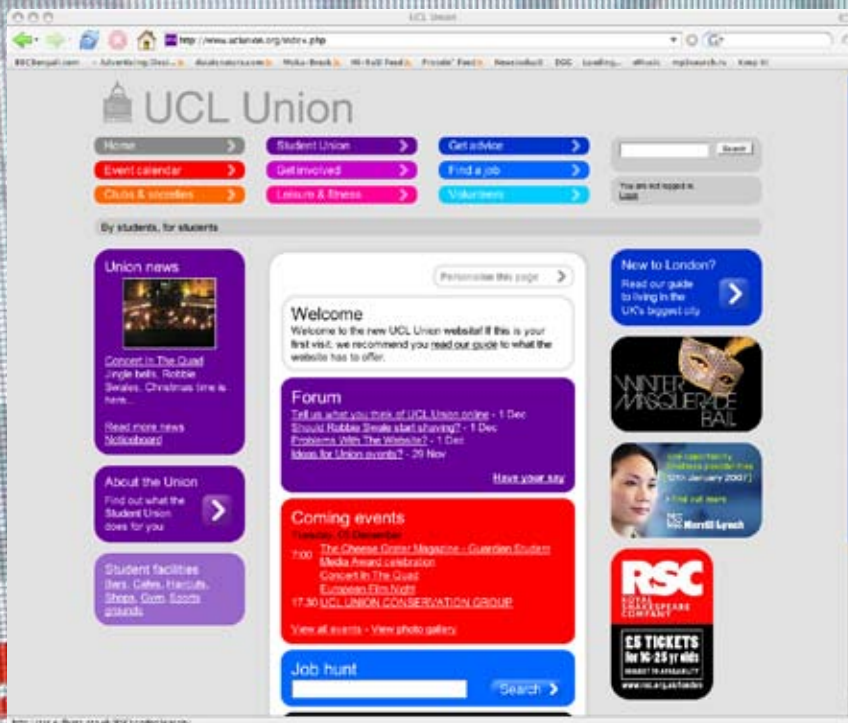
UCL Union

http://www.uclunion.org/index.php

BBCBengali.com · Advertising Desi... · doubleclick.com · Moka-Brock · Hi-Roll Feed · Friends' Feed · Newsindust · DGC · Loading... · eMusic · mpResearch.ru · Keep It!

UCL Union

Home
Event calendar
Clubs & societies
Student Union
Get involved
Leisure & fitness
Get advice
Find a job
Volunteer

Search

You are not logged in.
Login

By students, for students

Union news

Concert In The Quad
Jingle bells, Robbie Swales. Christmas time is here...

Read more news
Noticeboard

About the Union
Find out what the Student Union does for you

Student facilities
Bars, Cafes, Haircuts, Shops, Gym, Sports grounds

Personalise this page

Welcome
Welcome to the new UCL Union website! If this is your first visit, we recommend you read our guide to what the website has to offer.

Forum
Tell us what you think of UCL Union online - 1 Dec
Should Robbie Swale start shaving? - 1 Dec
Problems With The Website? - 1 Dec
Ideas for Union events? - 29 Nov

Have your say

Coming events
Tuesday, 05 December
7:00 The Cheese Grater Magazine - Guardian Student Media Award celebration
Concert In The Quad
European Film Night
17:30 UCL UNION CONSERVATION GROUP

View all events - View photo gallery

Job hunt

Search

New to London?
Read our guide to living in the UK's biggest city

WINTER MASQUERADE BALL

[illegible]
12th January 2007
Find out more
Merrill Lynch

RSC
ROYAL SHAKESPEARE COMPANY
£5 TICKETS FOR 16-25 YR OLDS
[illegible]
www.rsc.org.uk/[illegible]